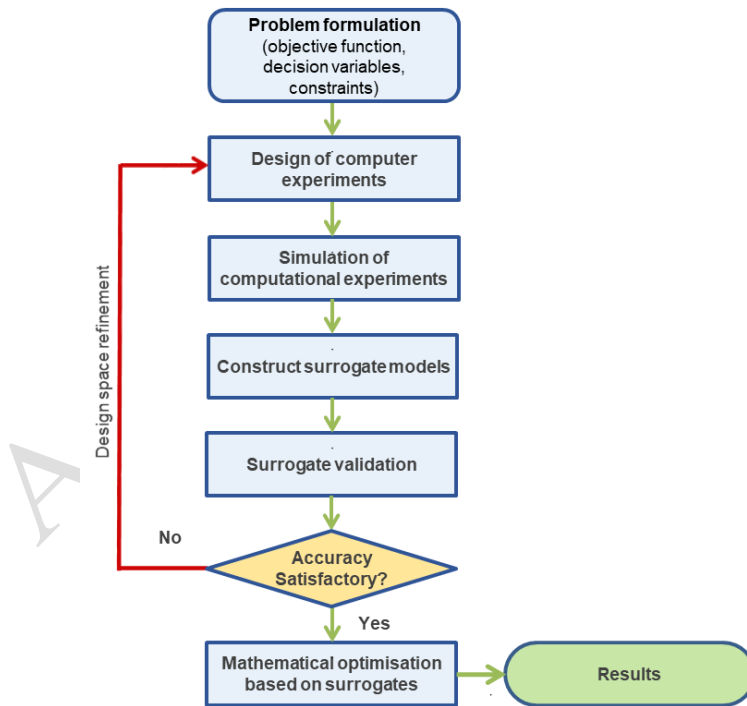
Problem formulation
(objective function, decision variables, constraints)

Design of computer experiments

Simulation of computational experiments

Construct surrogate models

Surrogate validation

Design space refinement

No

Accuracy Satisfactory?

Yes

Mathematical optimisation based on surrogates

Results

A